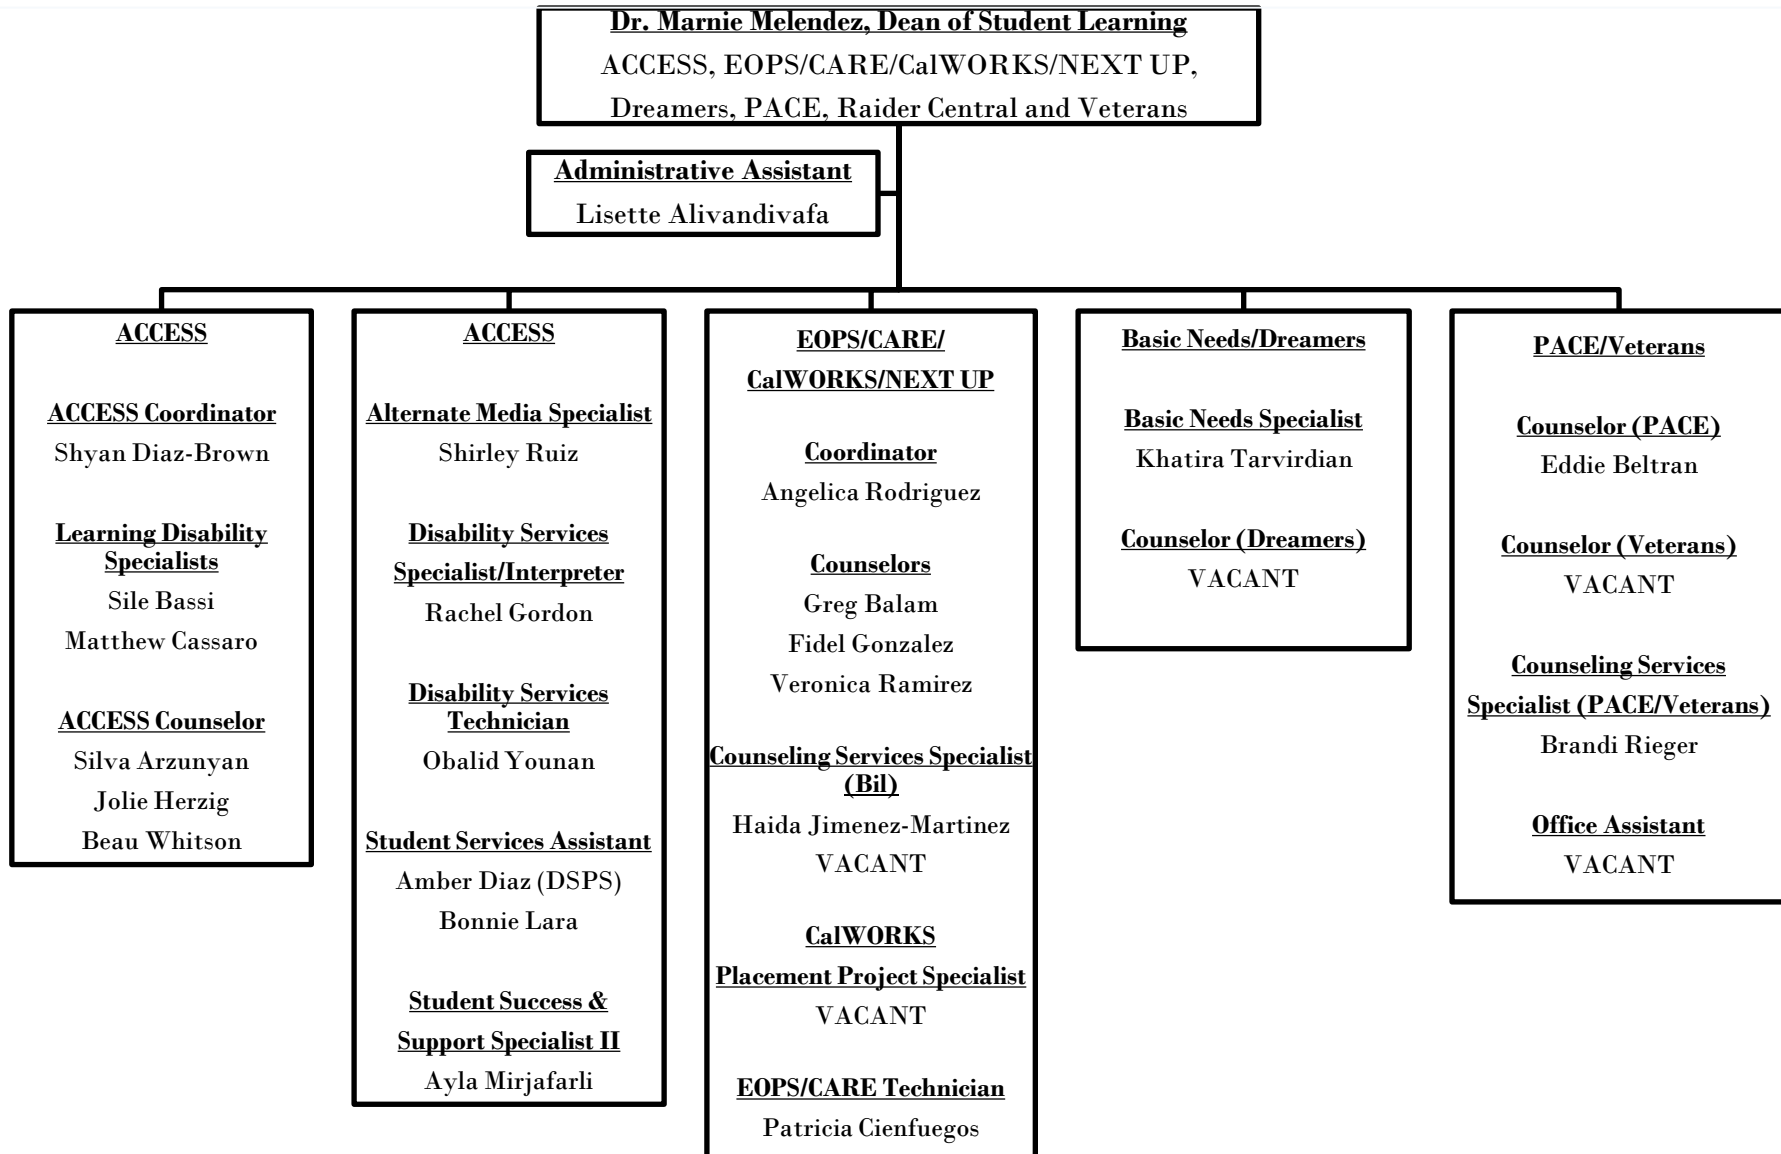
Dr. Marnie Melendez, Dean of Student Learning
ACCESS, EOPS/CARE/CalWORKS/NEXT UP, Dreamers, PACE, Raider Central and Veterans

Administrative Assistant
Lisette Alivandivafa

ACCESS

ACCESS Coordinator
Shyan Diaz-Brown

Learning Disability Specialists
Sile Bassi
Matthew Cassaro

ACCESS Counselor
Silva Arzunyan
Jolie Herzig
Beau Whitson

ACCESS

Alternate Media Specialist
Shirley Ruiz

Disability Services Specialist/Interpreter
Rachel Gordon

Disability Services Technician
Obalid Younan

Student Services Assistant
Amber Diaz (DSPS)
Bonnie Lara

Student Success & Support Specialist II
Ayla Mirjafarli

EOPS/CARE/ CalWORKS/NEXT UP

Coordinator
Angelica Rodriguez

Counselors
Greg Balam
Fidel Gonzalez
Veronica Ramirez

Counseling Services Specialist (Bil)
Haida Jimenez-Martinez
VACANT

CalWORKS Placement Project Specialist
VACANT

EOPS/CARE Technician
Patricia Cienfuegos

Basic Needs/Dreamers

Basic Needs Specialist
Khatira Tarvirdian

Counselor (Dreamers)
VACANT

PACE/Veterans

Counselor (PACE)
Eddie Beltran

Counselor (Veterans)
VACANT

Counseling Services Specialist (PACE/Veterans)
Brandi Rieger

Office Assistant
VACANT